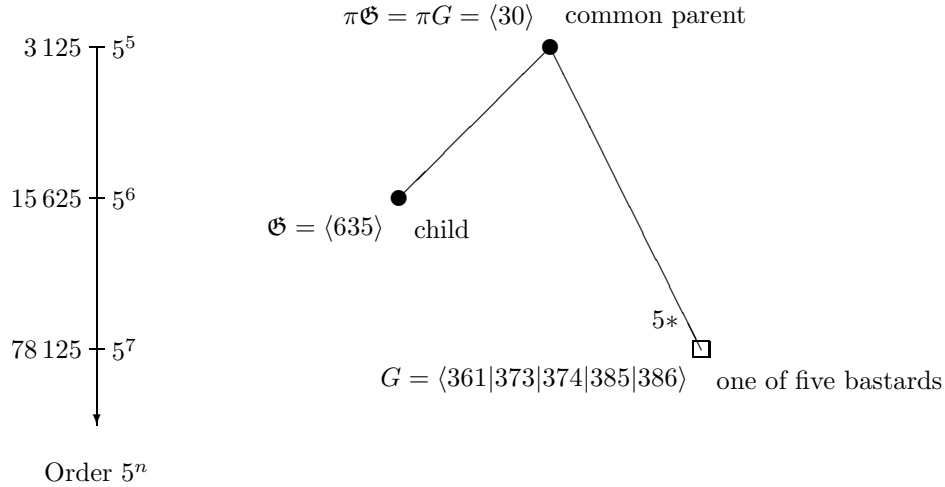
$\pi\mathfrak{G} = \pi G = \langle 30 \rangle$ common parent

3 125 $5^5$

15 625 $5^6$

$\mathfrak{G} = \langle 635 \rangle$ child

$5*$

78 125 $5^7$

$G = \langle 361|373|374|385|386 \rangle$ one of five bastards

Order $5^n$